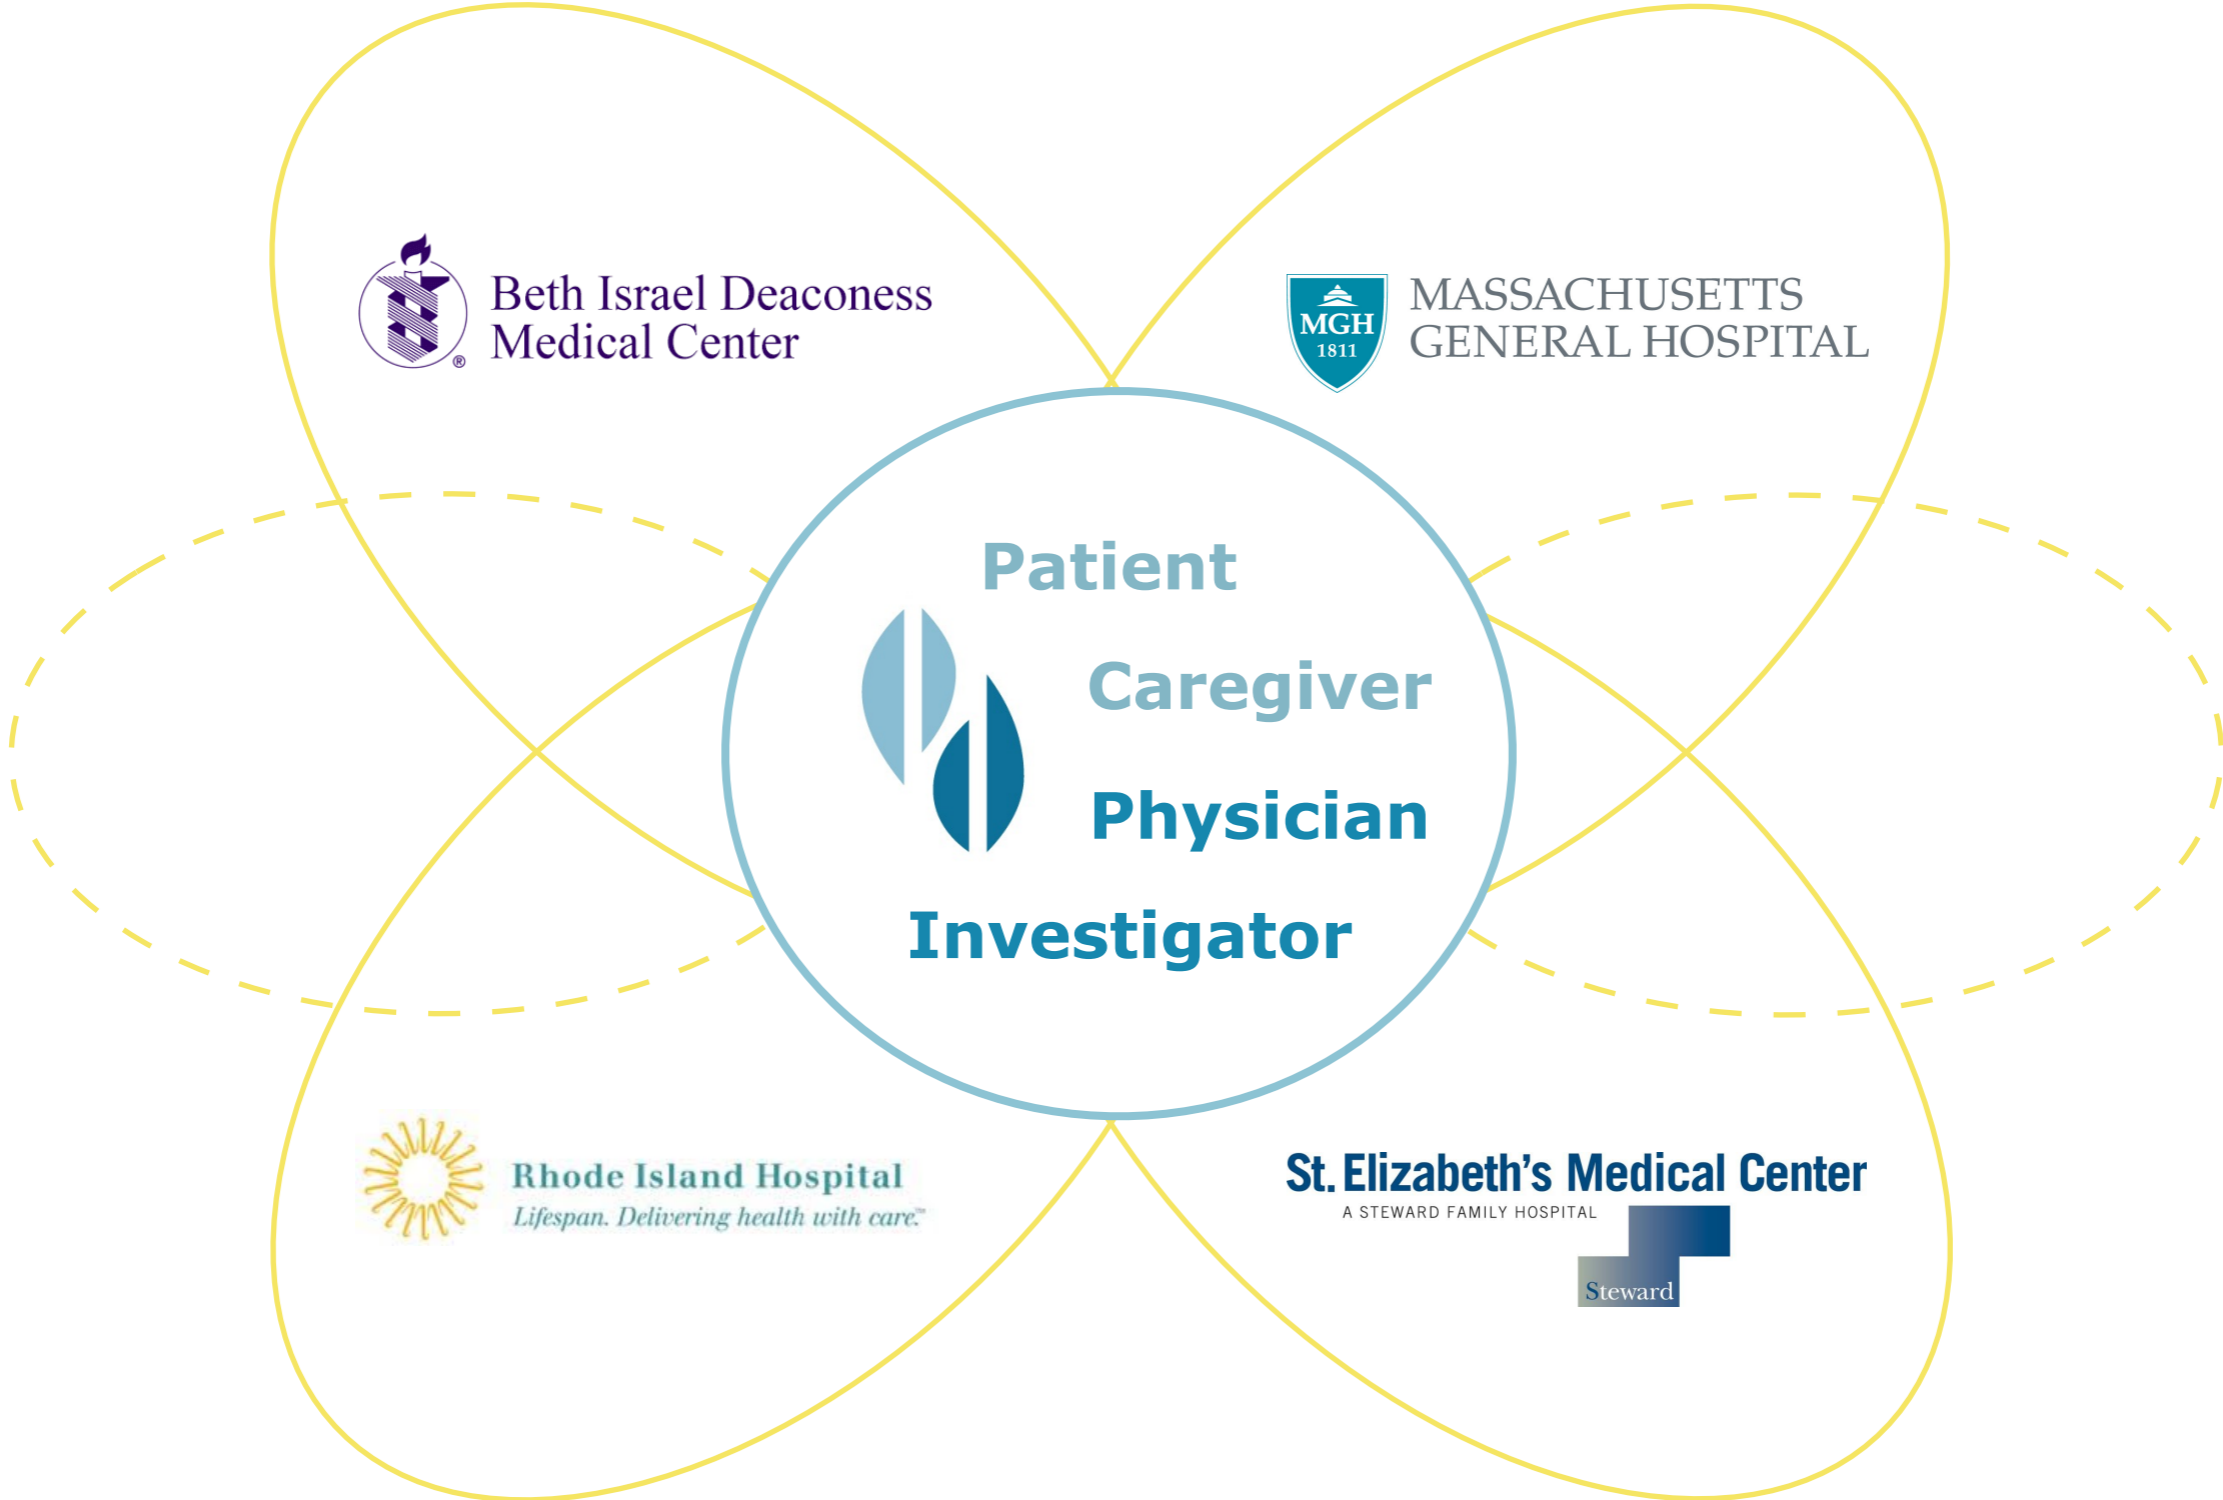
Beth Israel Deaconess Medical Center

MGH 1811 MASSACHUSETTS GENERAL HOSPITAL

Patient

Caregiver

Physician

Investigator

Rhode Island Hospital
Lifespan. Delivering health with care.™

St. Elizabeth's Medical Center
A STEWARD FAMILY HOSPITAL
Steward